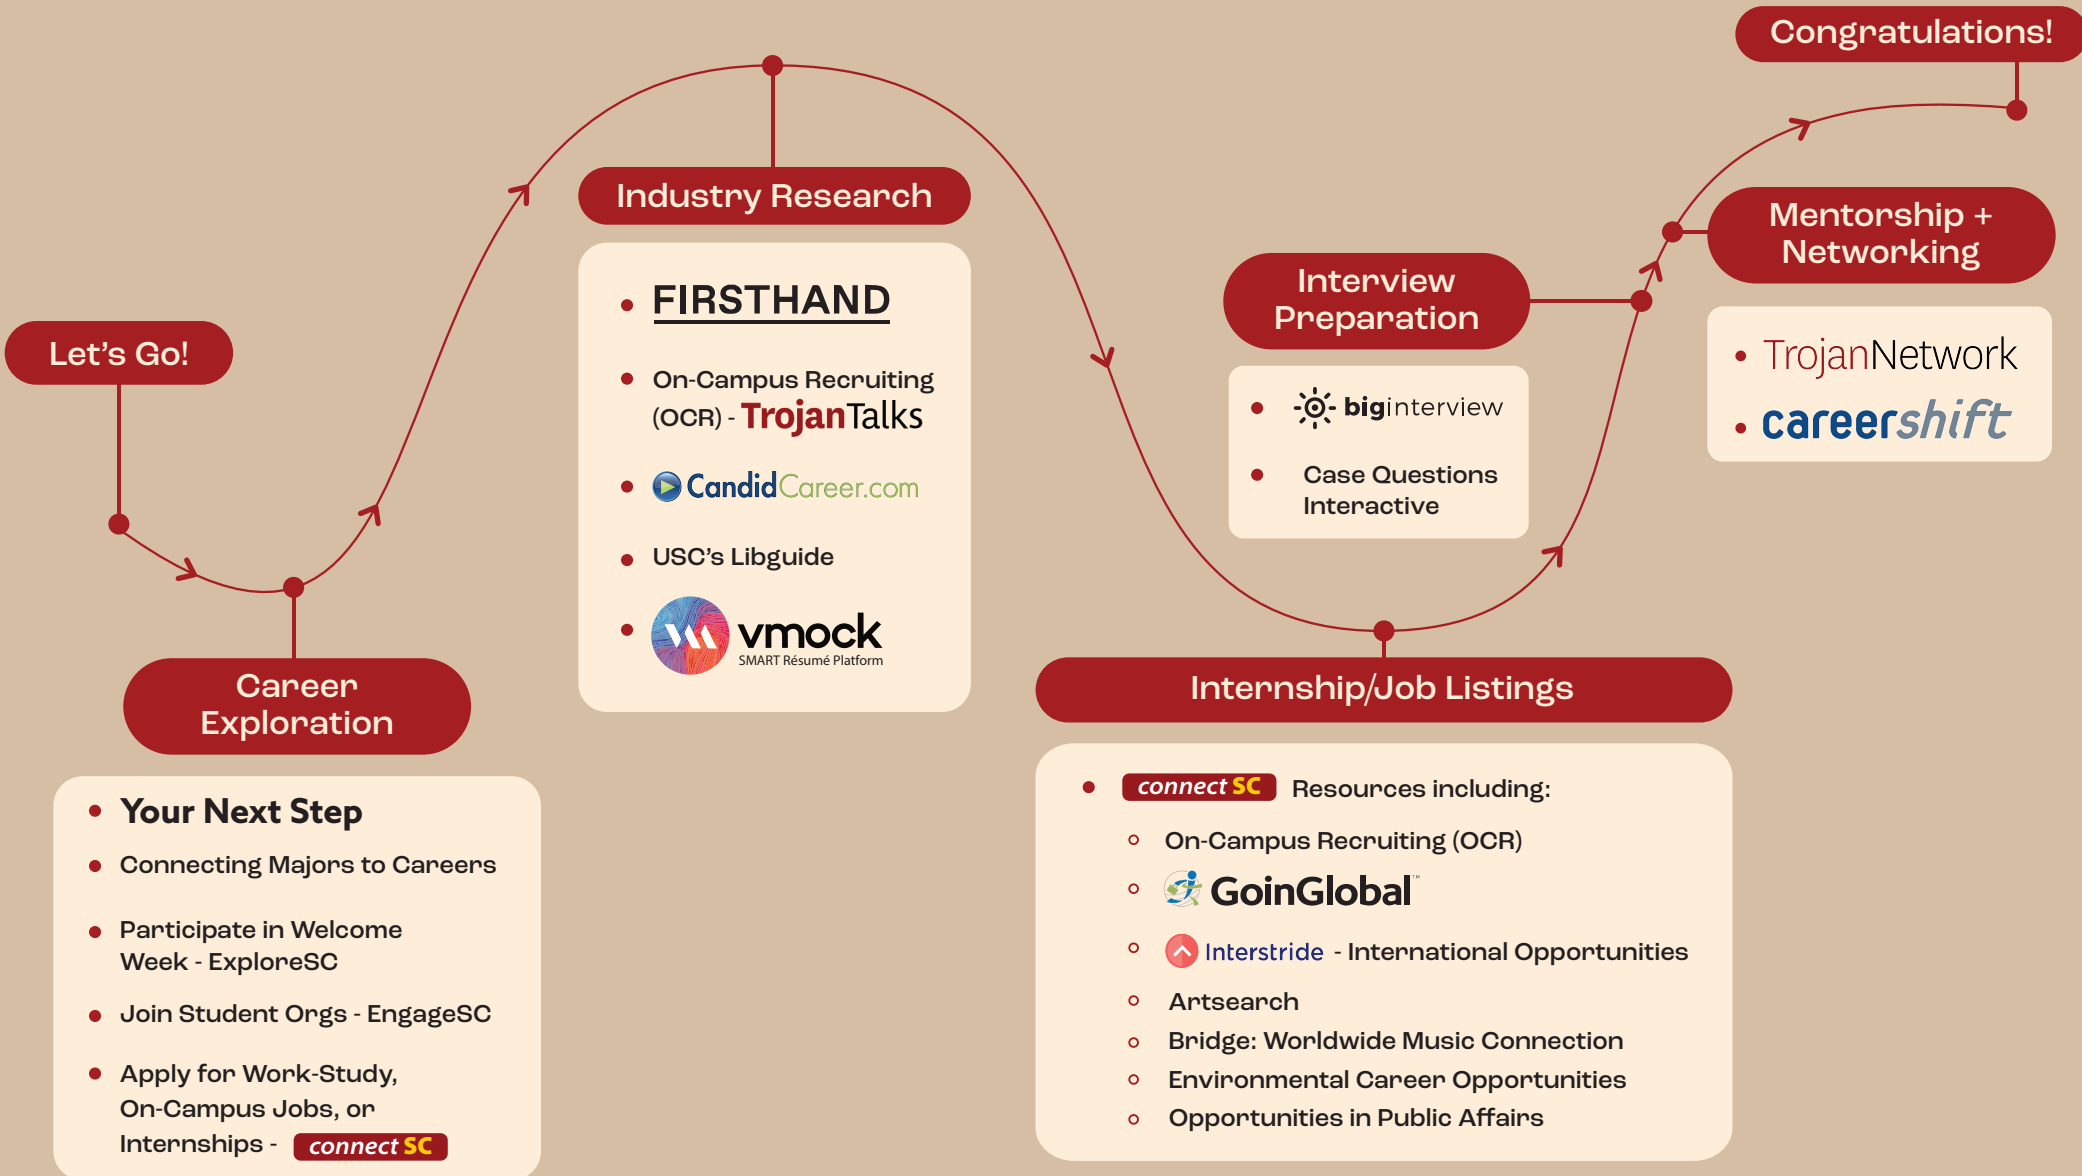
Let's Go!

Career Exploration

- Your Next Step
- Connecting Majors to Careers
- Participate in Welcome Week - ExploreSC
- Join Student Orgs - EngageSC
- Apply for Work-Study, On-Campus Jobs, or Internships - connect SC

Industry Research

- FIRSTHAND
- On-Campus Recruiting (OCR) - TrojanTalks
- CandidCareer.com
- USC's Libguide
- vmock SMART Résumé Platform

Internship/Job Listings

- connect SC Resources including:
  - On-Campus Recruiting (OCR)
  - GoinGlobal
  - Interstride - International Opportunities
  - Artsearch
  - Bridge: Worldwide Music Connection
  - Environmental Career Opportunities
  - Opportunities in Public Affairs

Interview Preparation

- biginterview
- Case Questions Interactive

Mentorship + Networking

- TrojanNetwork
- careershift

Congratulations!